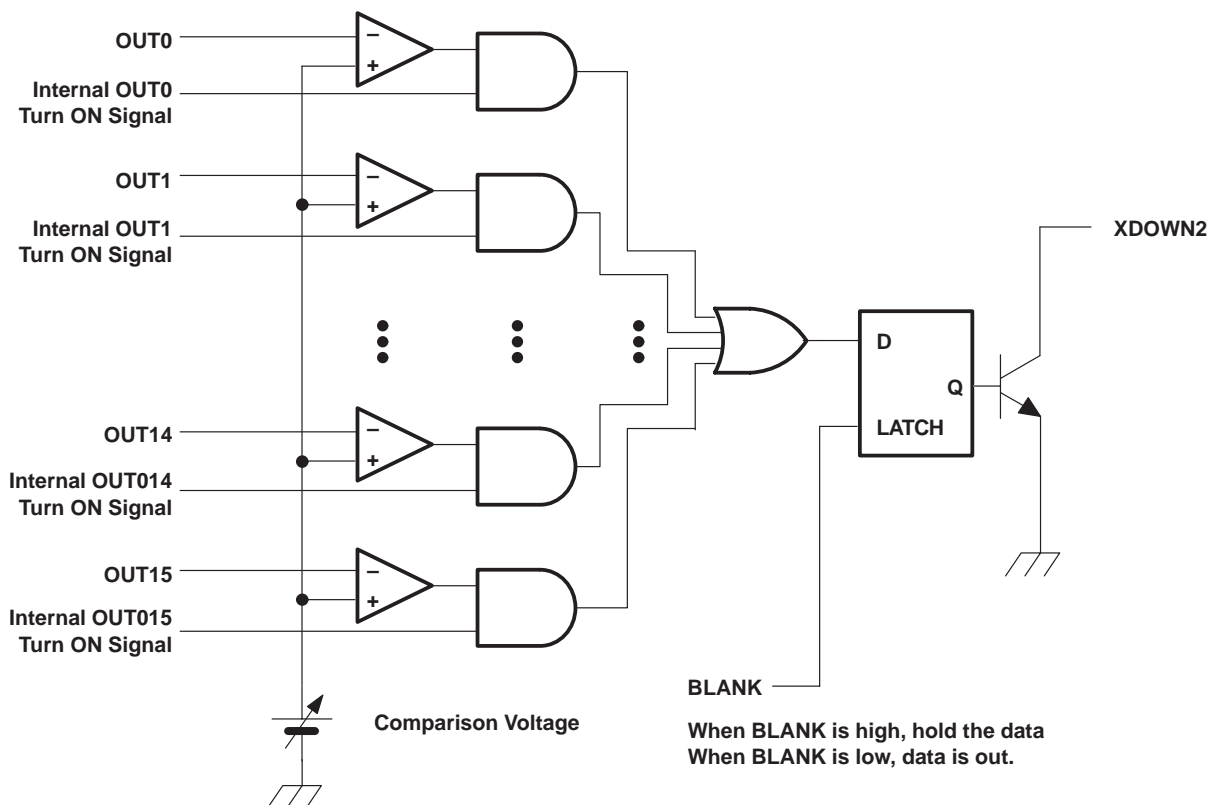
OUT0

Internal OUT0 Turn ON Signal

OUT1

Internal OUT1 Turn ON Signal

OUT14

Internal OUT014 Turn ON Signal

OUT15

Internal OUT015 Turn ON Signal

−
+
−
+
−
+
−
+

D
Q
LATCH

XDOWN2

BLANK

Comparison Voltage

When BLANK is high, hold the data
When BLANK is low, data is out.